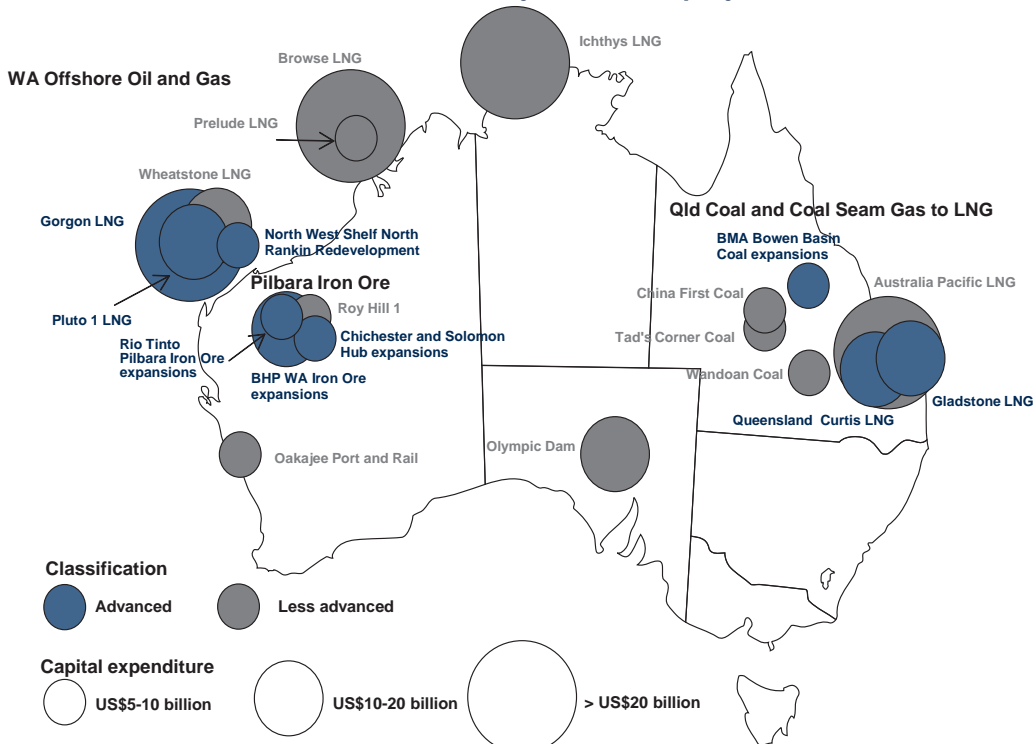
Ichthys LNG

Browse LNG

WA Offshore Oil and Gas

Prelude LNG

Wheatstone LNG

Gorgon LNG

North West Shelf North Rankin Redevelopment

Pluto 1 LNG

Pilbara Iron Ore

Roy Hill 1

Rio Tinto Pilbara Iron Ore expansions

Chichester and Solomon Hub expansions

BHP WA Iron Ore expansions

Oakajee Port and Rail

Qld Coal and Coal Seam Gas to LNG

BMA Bowen Basin Coal expansions

Australia Pacific LNG

China First Coal

Tad's Corner Coal

Wandoan Coal

Queensland Curtis LNG

Gladstone LNG

Olympic Dam

Classification

Advanced

Less advanced

Capital expenditure

US$5-10 billion

US$10-20 billion

> US$20 billion